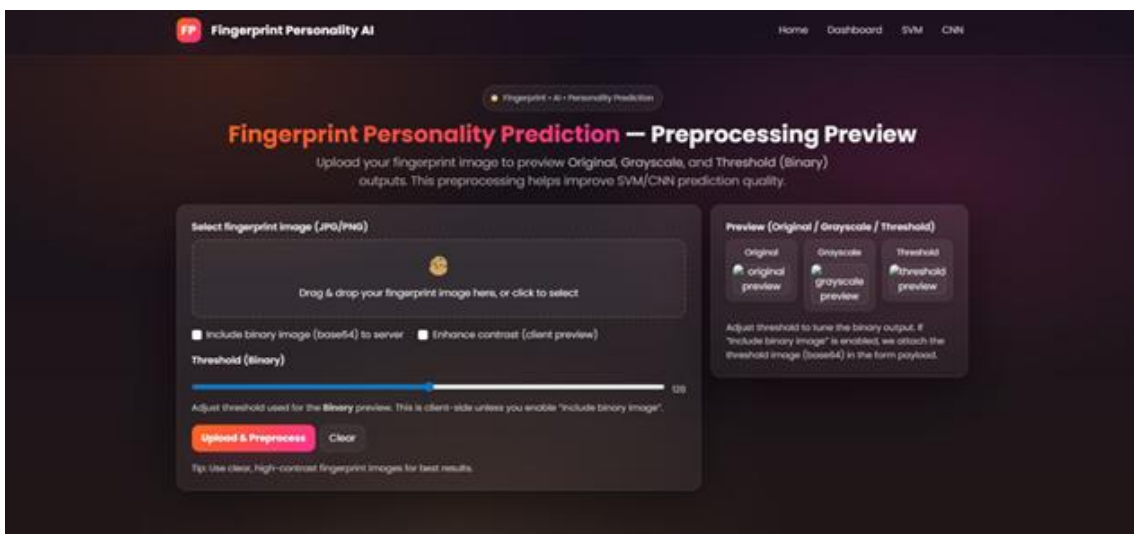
FP Fingerprint Personality AI

Home Dashboard SVM CNN

Fingerprint • AI • Personality Prediction

Fingerprint Personality Prediction — Preprocessing Preview

Upload your fingerprint image to preview Original, Grayscale, and Threshold (Binary) outputs. This preprocessing helps improve SVM/CNN prediction quality.

Select fingerprint image (JPG/PNG)

Drag & drop your fingerprint image here, or click to select

Include binary image (base64) to server Enhance contrast (client preview)

Threshold (Binary)

128

Adjust threshold used for the Binary preview. This is client-side unless you enable "Include binary image".

Upload & Preprocess Clear

Tip: Use clear, high-contrast fingerprint images for best results.

Preview (Original / Grayscale / Threshold)

Original
original preview

Grayscale
grayscale preview

Threshold
threshold preview

Adjust threshold to tune the binary output. If "Include binary image" is enabled, we attach the threshold image (base64) in the form payload.